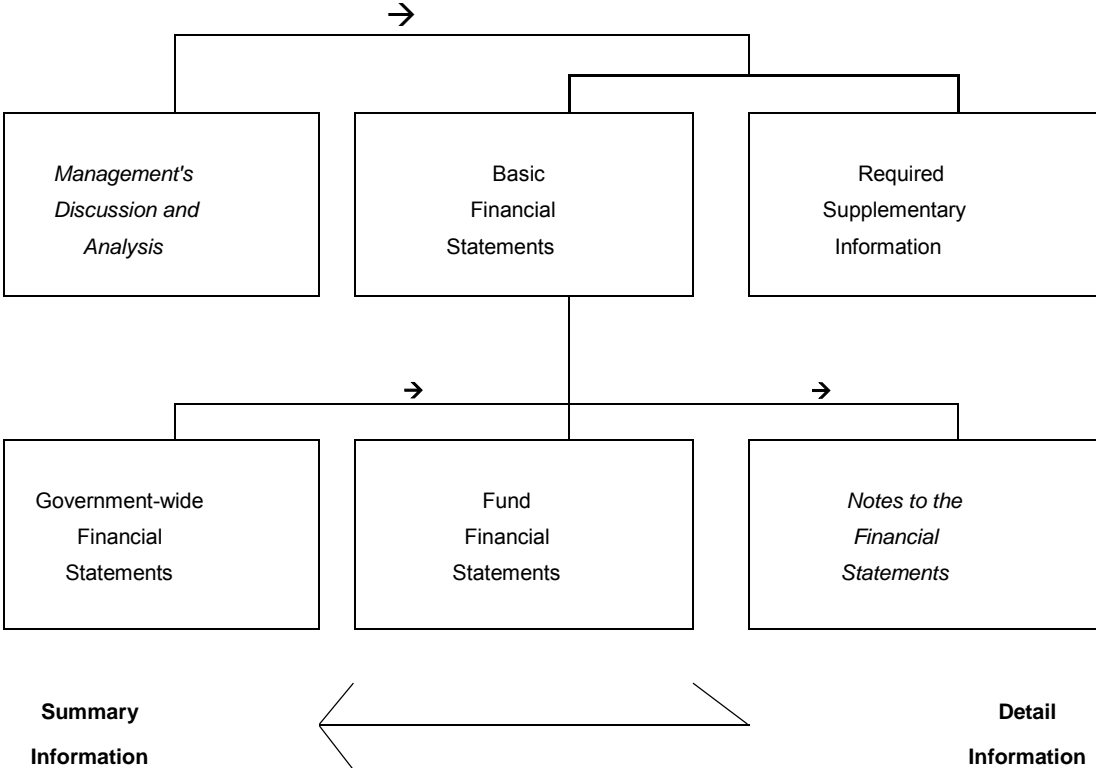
→

Management's Discussion and Analysis

Basic Financial Statements

Required Supplementary Information

→

→

Government-wide Financial Statements

Fund Financial Statements

Notes to the Financial Statements

Summary Information

Detail Information